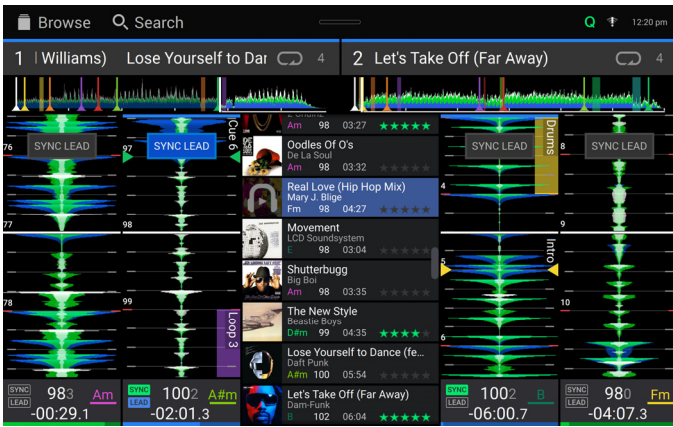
Browse Search Q 12:20 pm

1 | Williams) Lose Yourself to Dar 4

2 Let's Take Off (Far Away) 4

SYNC LEAD
SYNC LEAD
SYNC LEAD
SYNC LEAD

Cue 6
Drums
Intro
Loop 3

76
77
78
98
99
4
5
6
8
9
10

Am 98 03:27 ★★★★★

Oodles Of O's
De La Soul
Am 98 03:32 ★★★★★

Real Love (Hip Hop Mix)
Mary J. Blige
Fm 98 04:27 ★★★★★

Movement
LCD Soundsystem
E 98 03:04 ★★★★★

Shutterbugg
Big Boi
Am 98 03:35 ★★★★★

The New Style
Beastie Boys
D#m 99 04:35 ★★★★★

Lose Yourself to Dance (fe...
Daft Punk
A#m 100 05:54 ★★★★★

Let's Take Off (Far Away)
Dam-Funk
B 102 06:04 ★★★★★

SYNC LEAD 983 Am -00:29.1

SYNC LEAD 1002 A#m -02:01.3

SYNC LEAD 1002 B -06:00.7

SYNC LEAD 980 Fm -04:07.3